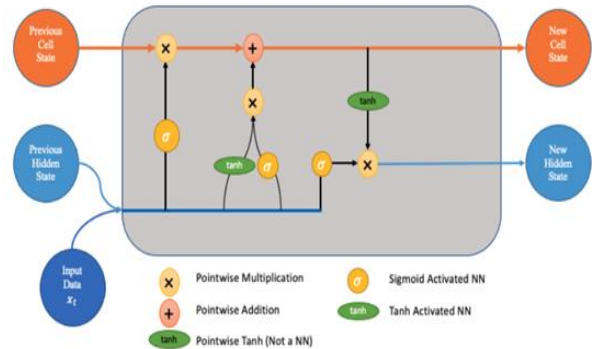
Previous Cell State

New Cell State

×

+

×

tanh

$\sigma$

tanh

$\sigma$

$\sigma$

×

Previous Hidden State

New Hidden State

Input Data $x_t$

× Pointwise Multiplication

+ Pointwise Addition

tanh Pointwise Tanh (Not a NN)

$\sigma$ Sigmoid Activated NN

tanh Tanh Activated NN